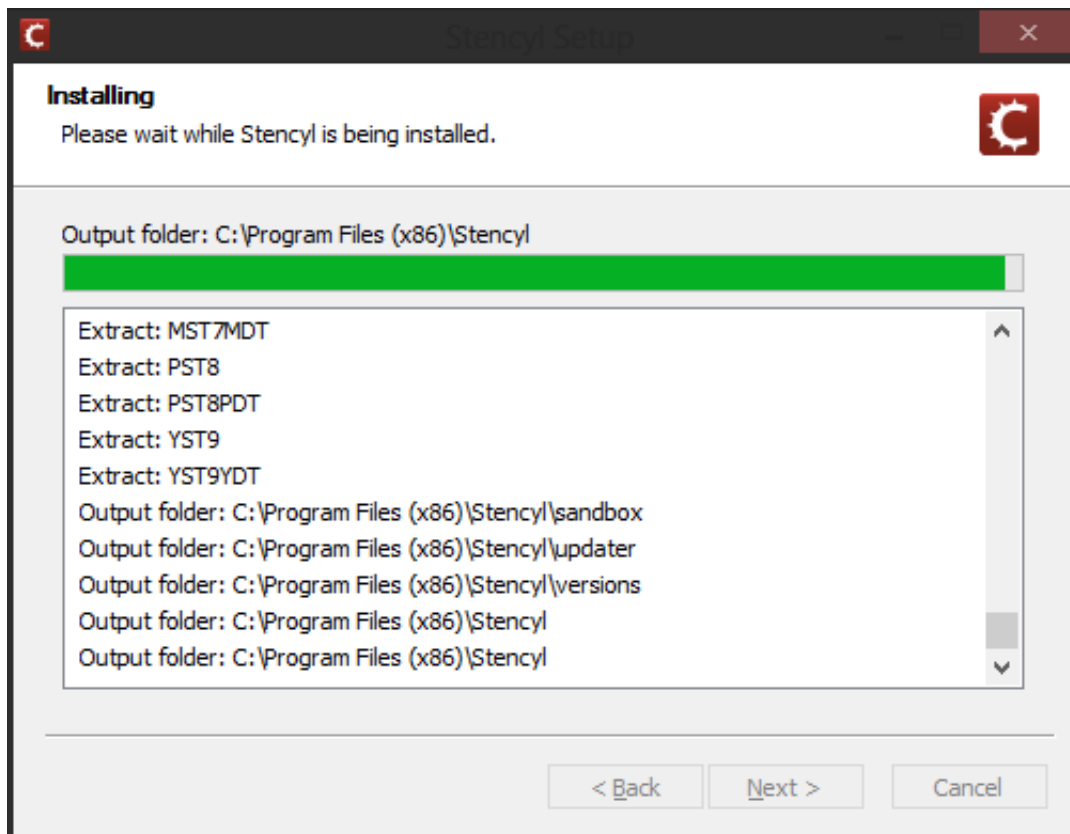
Stencyl Setup

Installing
Please wait while Stencyl is being installed.

Output folder: C:\Program Files (x86)\Stencyl

Extract: MST7MDT
Extract: PST8
Extract: PST8PDT
Extract: YST9
Extract: YST9YDT
Output folder: C:\Program Files (x86)\Stencyl\sandbox
Output folder: C:\Program Files (x86)\Stencyl\updater
Output folder: C:\Program Files (x86)\Stencyl\versions
Output folder: C:\Program Files (x86)\Stencyl
Output folder: C:\Program Files (x86)\Stencyl

< Back
Next >
Cancel